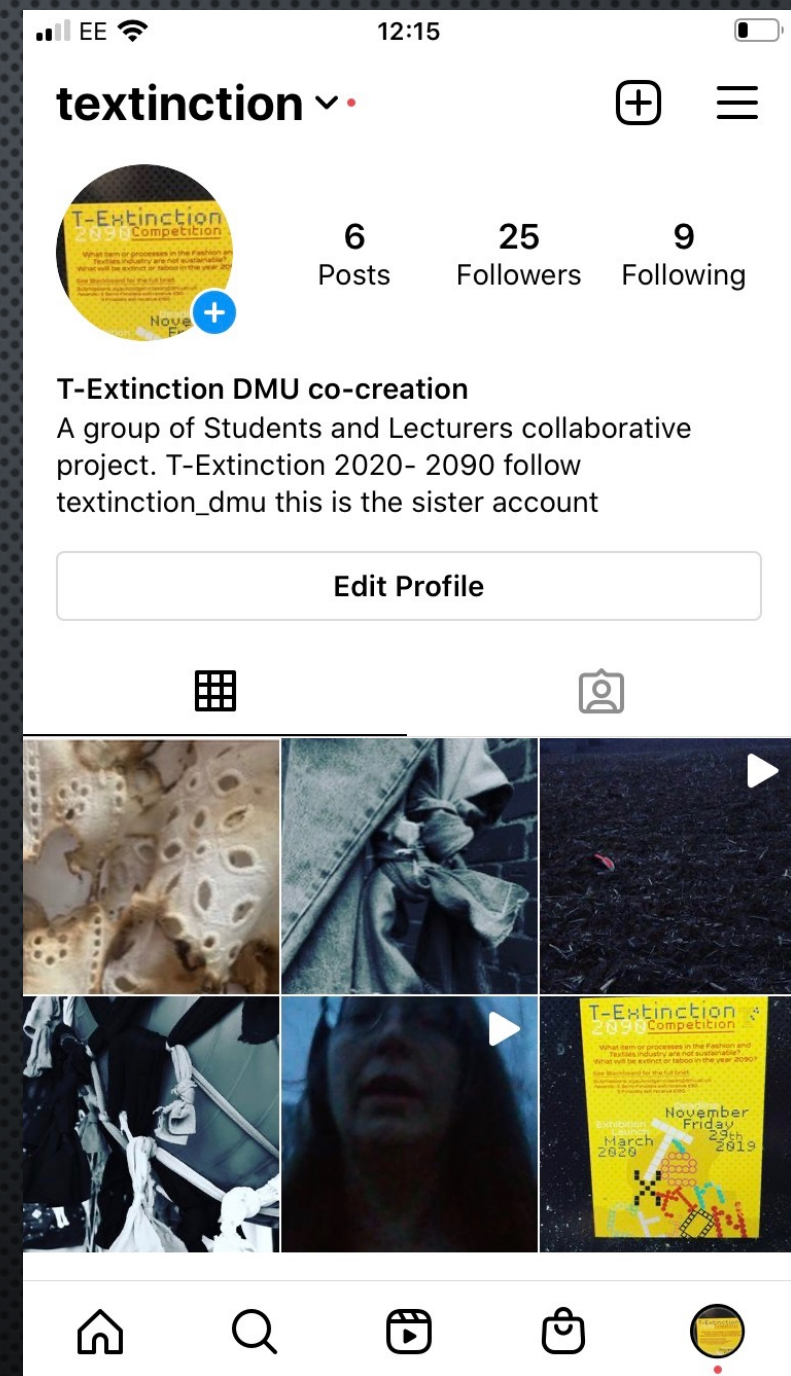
EE 12:15

textinction

T-Extinction 2090 Competition What item or processes in the Fashion and Textiles industry are not sustainable? What will be extinct or taboo in the year 2090? Nove

6 Posts
25 Followers
9 Following

T-Extinction DMU co-creation
A group of Students and Lecturers collaborative project. T-Extinction 2020- 2090 follow textinction_dmu this is the sister account

Edit Profile

T-Extinction 2090 Competition
What item or processes in the Fashion and Textiles industry are not sustainable? What will be extinct or taboo in the year 2090?
See Blackboard for the full brief
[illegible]
Exhibition Launch March 2020
Deadline November Friday 29th 2019